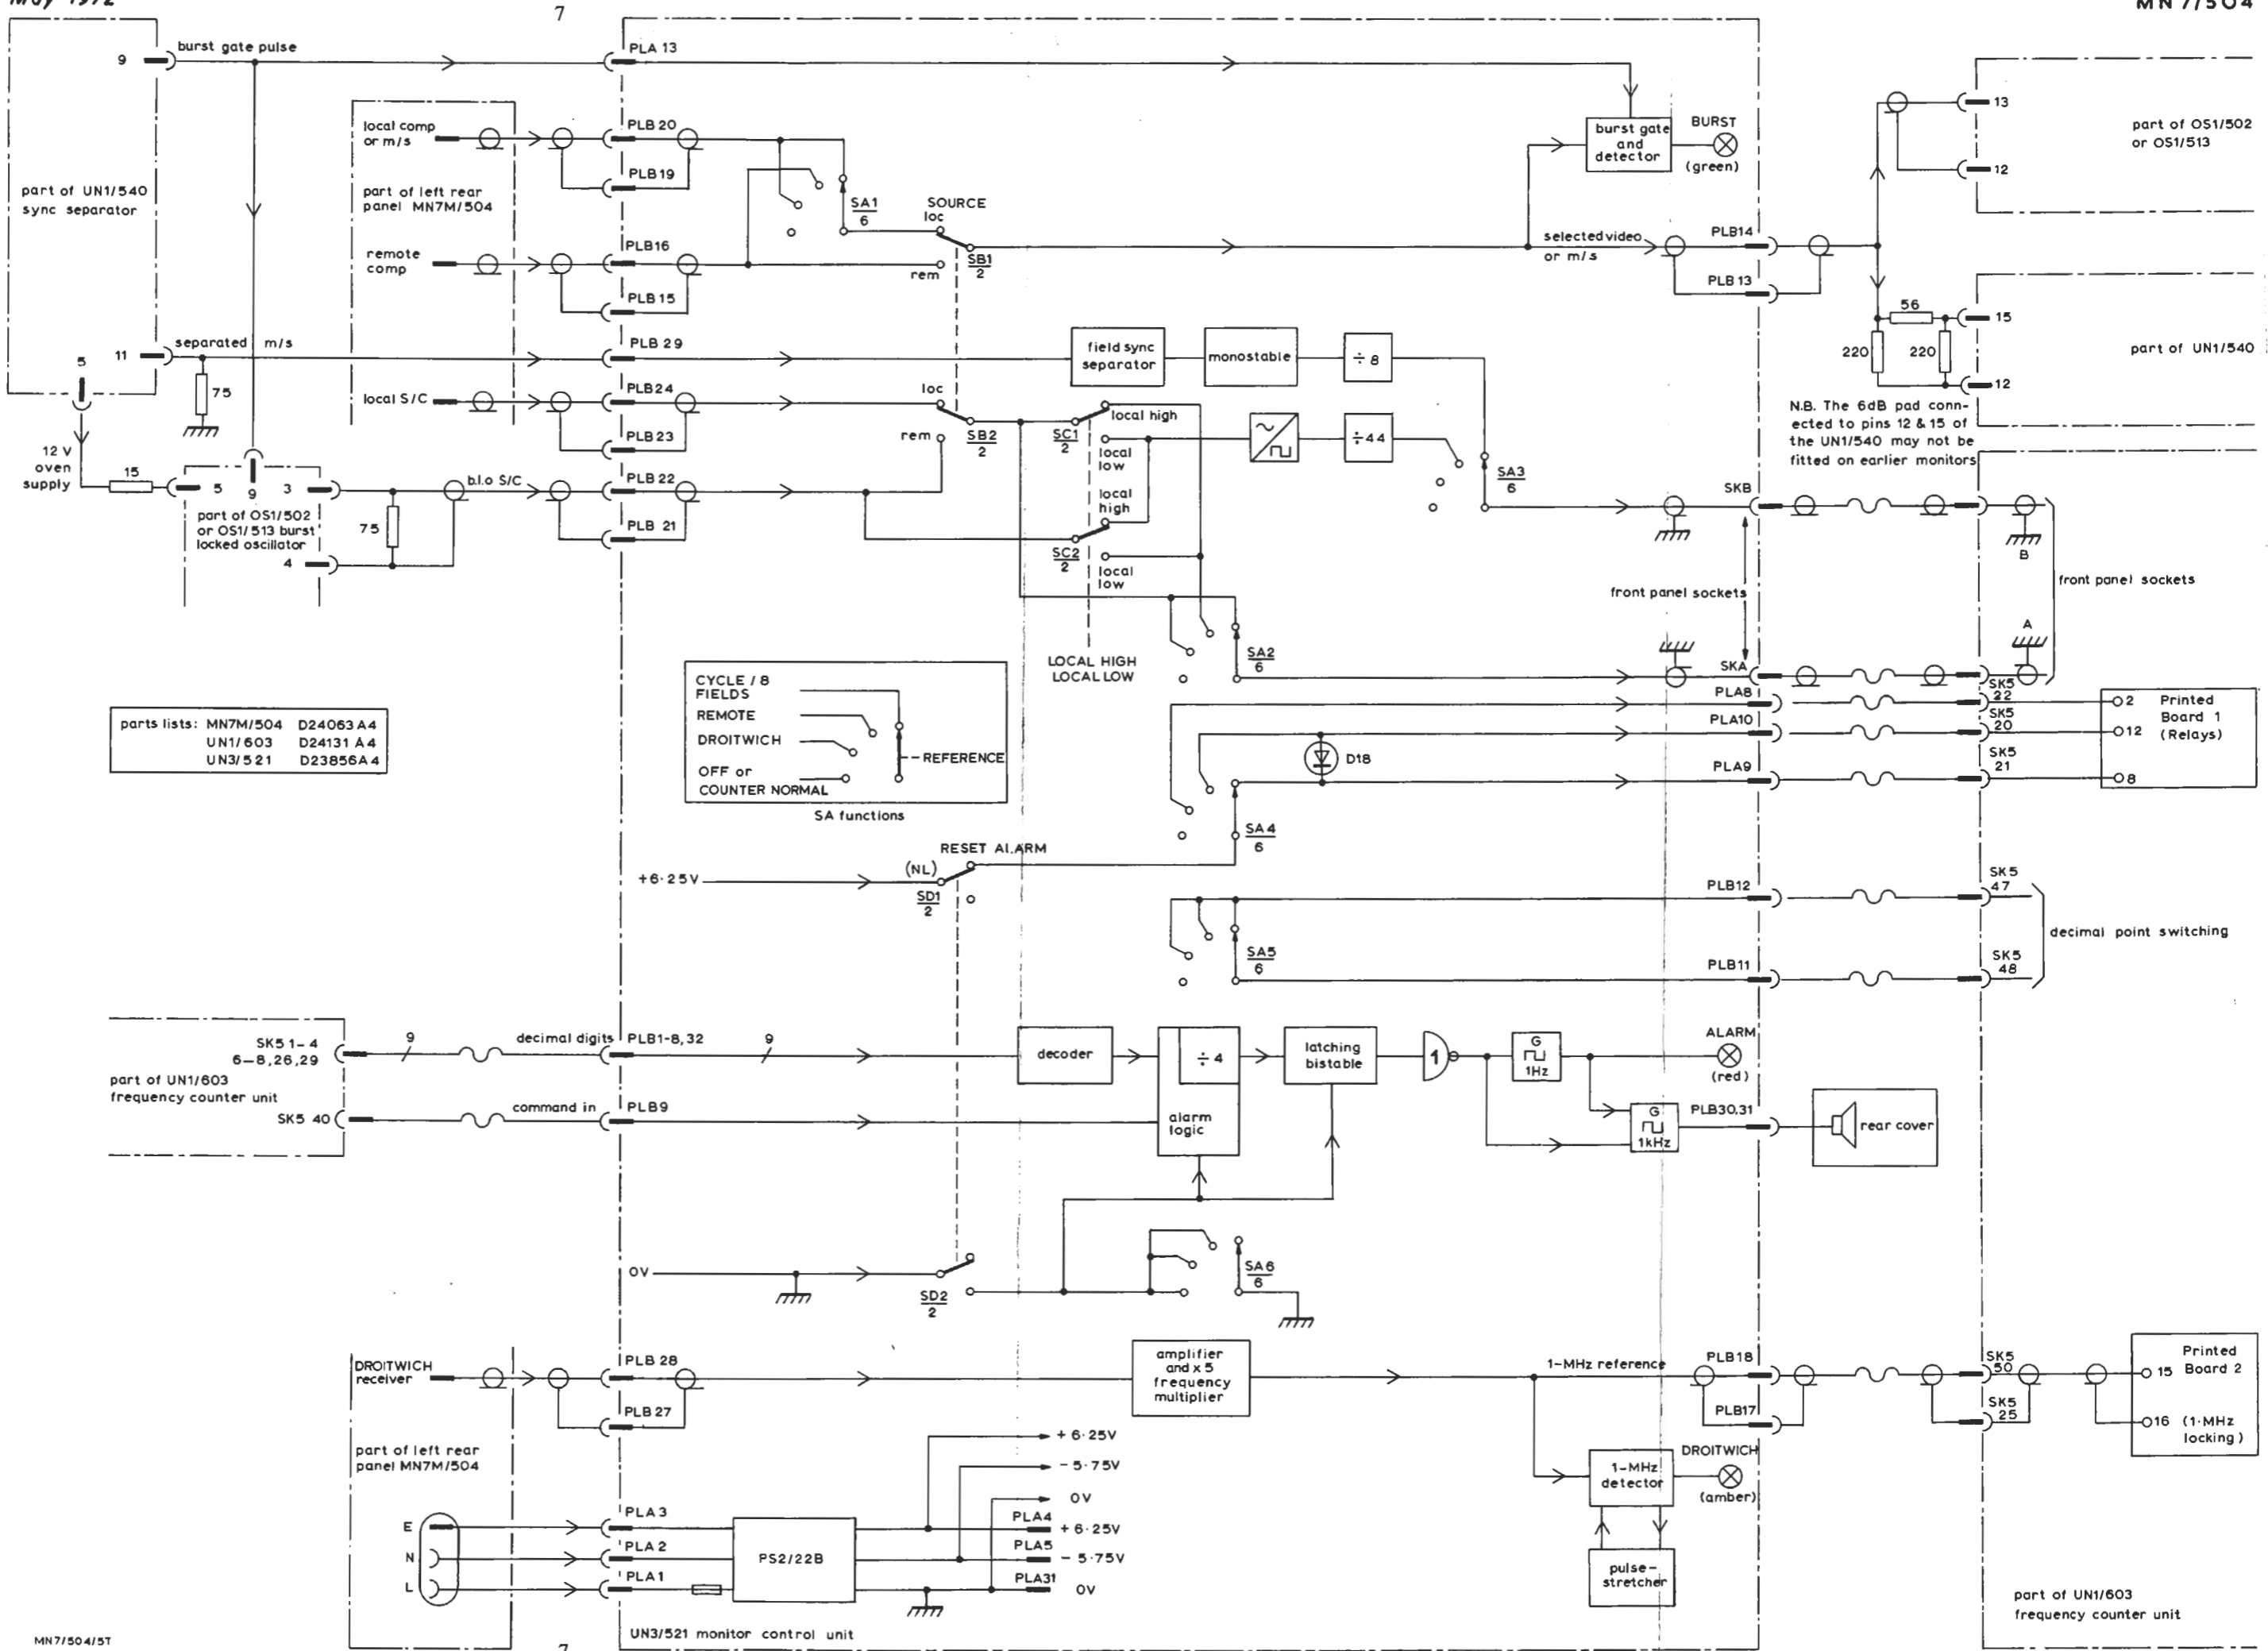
May 1972

7

MN 7/504

part of UN1/540 sync separator

9

burst gate pulse

PLA 13

local comp or m/s

part of left rear panel MN7M/504

remote comp

PLB 20

PLB 19

PLB 16

PLB 15

SA1 6

SOURCE loc

rem

SB1 2

burst gate and detector

BURST

(green)

selected video or m/s

PLB 14

PLB 13

13

12

part of OS1/502 or OS1/513

11

separated m/s

5

75

PLB 29

field sync separator

monostable

÷ 8

56

220

220

15

12

part of UN1/540

local S/C

PLB 24

PLB 23

loc

rem

SB2 2

SC1 2

local high

local low

÷ 44

N.B. The 6dB pad connected to pins 12 & 15 of the UN1/540 may not be fitted on earlier monitors

12 V oven supply

15

5

9

3

4

part of OS1/502 or OS1/513 burst locked oscillator

75

b.l.o S/C

PLB 22

PLB 21

SC2 2

local high

local low

SA3 6

SKB

B

front panel sockets

front panel sockets

SA2 6

LOCAL HIGH LOCAL LOW

A

SKA

SK5 22

SK5 20

SK5 21

PLA8

PLA10

PLA9

D18

Printed Board 1 (Relays)

2

12

8

parts lists: MN7M/504 D24063 A4
UN1/603 D24131 A4
UN3/521 D23856A4

CYCLE / 8 FIELDS

REMOTE

DROITWICH

OFF or COUNTER NORMAL

REFERENCE

SA functions

SA4 6

RESET ALARM

(NL)

+6·25V

SD1 2

PLB12

SK5 47

decimal point switching

SA5 6

PLB11

SK5 48

SK5 1–4 6–8,26,29

part of UN1/603 frequency counter unit

SK5 40

9

decimal digits

PLB1-8,32

9

command in

PLB9

decoder

÷ 4

alarm logic

latching bistable

1

G 1Hz

ALARM

(red)

G 1kHz

PLB30,31

rear cover

0V

SD2 2

SA6 6

DROITWICH receiver

part of left rear panel MN7M/504

PLB 28

PLB 27

amplifier and x 5 frequency multiplier

1-MHz reference

PLB18

PLB17

SK5 50

SK5 25

Printed Board 2

15

16

(1·MHz locking)

+ 6·25V

– 5·75V

0V

E

N

L

PLA 3

PLA 2

PLA 1

PS2/22B

PLA4

PLA5

PLA31

+ 6·25V

– 5·75V

0V

1-MHz detector

DROITWICH

(amber)

pulse-stretcher

part of UN1/603 frequency counter unit

MN7/504/5T

7

UN3/521 monitor control unit